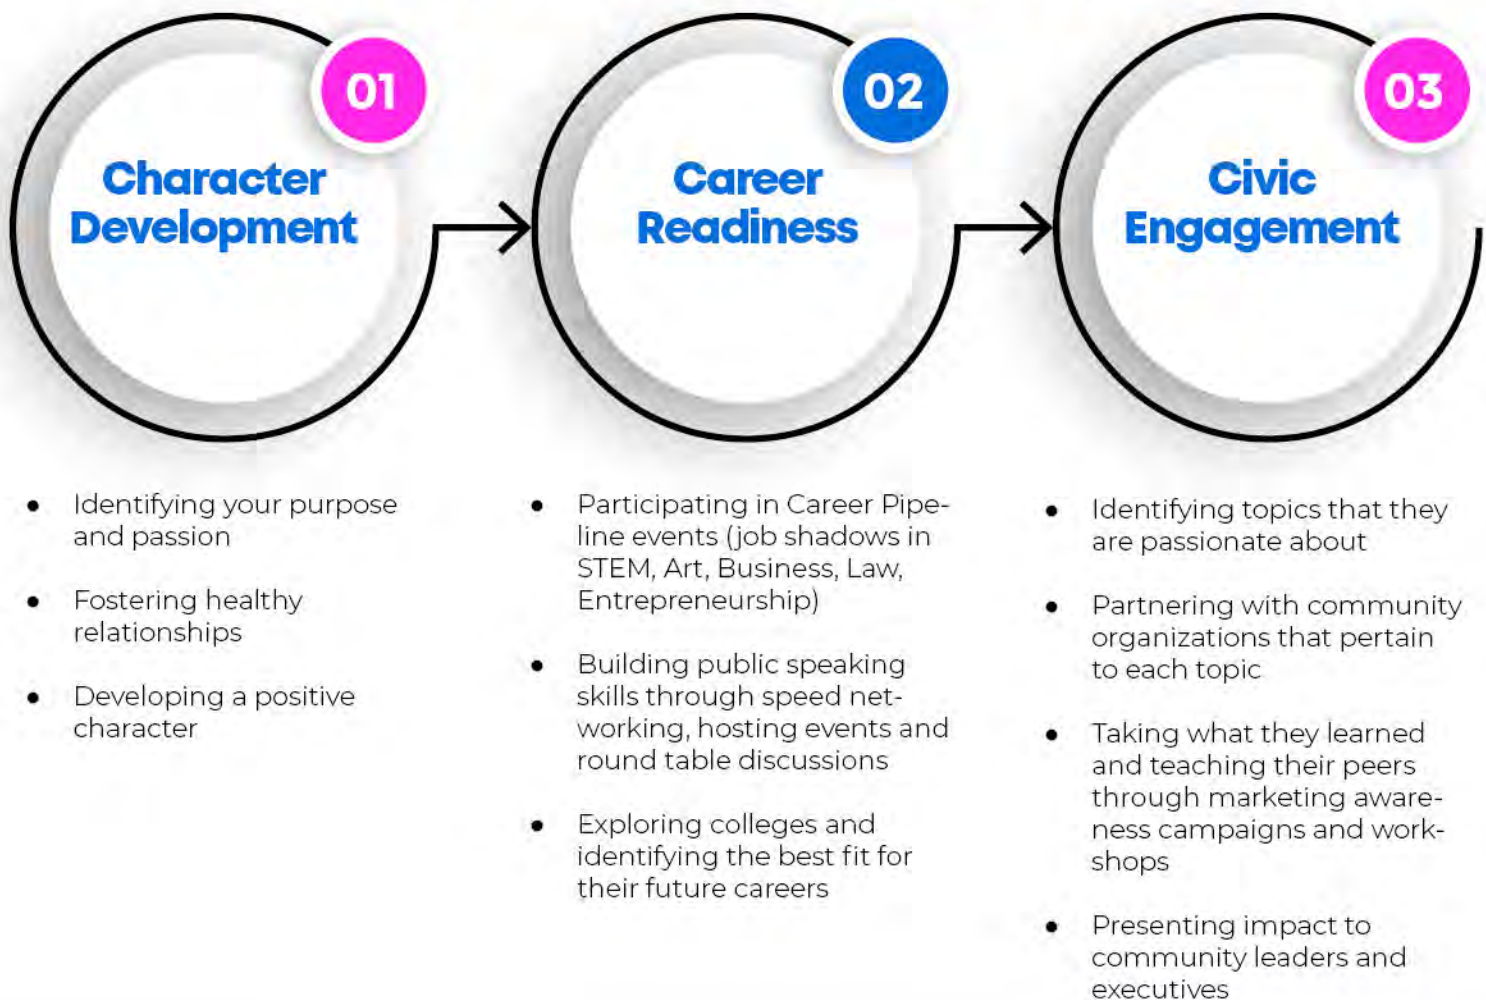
01

Character Development

- Identifying your purpose and passion
- Fostering healthy relationships
- Developing a positive character

02

Career Readiness

- Participating in Career Pipeline events (job shadows in STEM, Art, Business, Law, Entrepreneurship)
- Building public speaking skills through speed networking, hosting events and round table discussions
- Exploring colleges and identifying the best fit for their future careers

03

Civic Engagement

- Identifying topics that they are passionate about
- Partnering with community organizations that pertain to each topic
- Taking what they learned and teaching their peers through marketing awareness campaigns and workshops
- Presenting impact to community leaders and executives